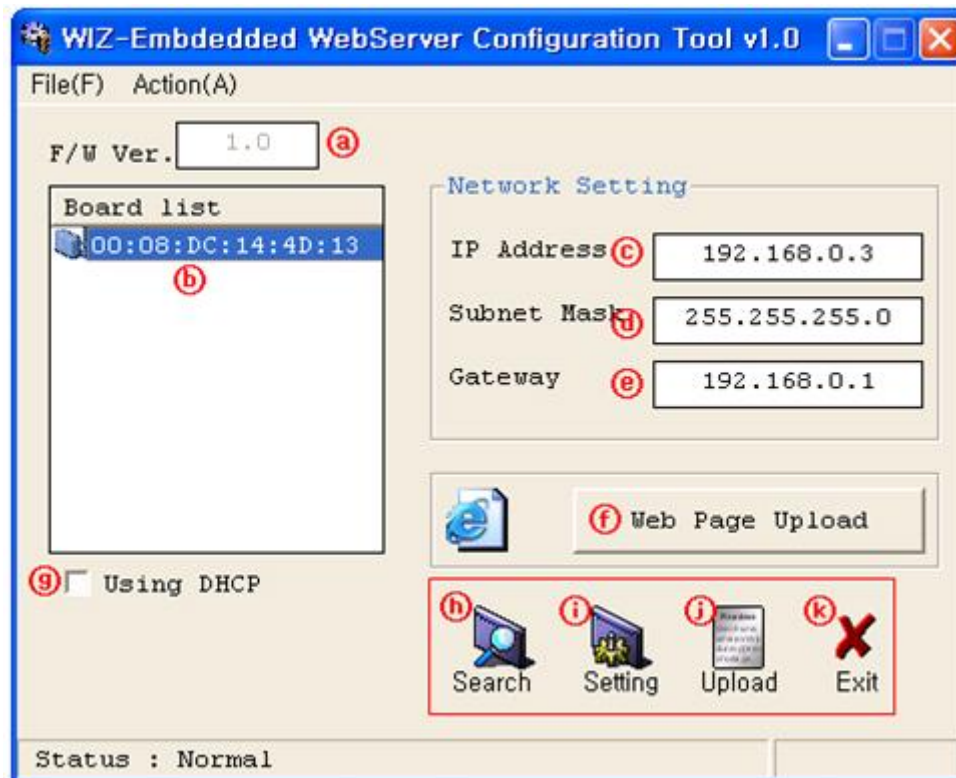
WIZ-Embdedded WebServer Configuration Tool v1.0

File(F) Action(A)

F/W Ver. 1.0 ⓐ

Board list

00:08:DC:14:4D:13

ⓑ

Network Setting

IP Address ⓒ 192.168.0.3

Subnet Mask ⓓ 255.255.255.0

Gateway ⓔ 192.168.0.1

ⓕ Web Page Upload

ⓖ Using DHCP

ⓗ Search

ⓘ Setting

ⓙ Upload

ⓚ Exit

Status : Normal